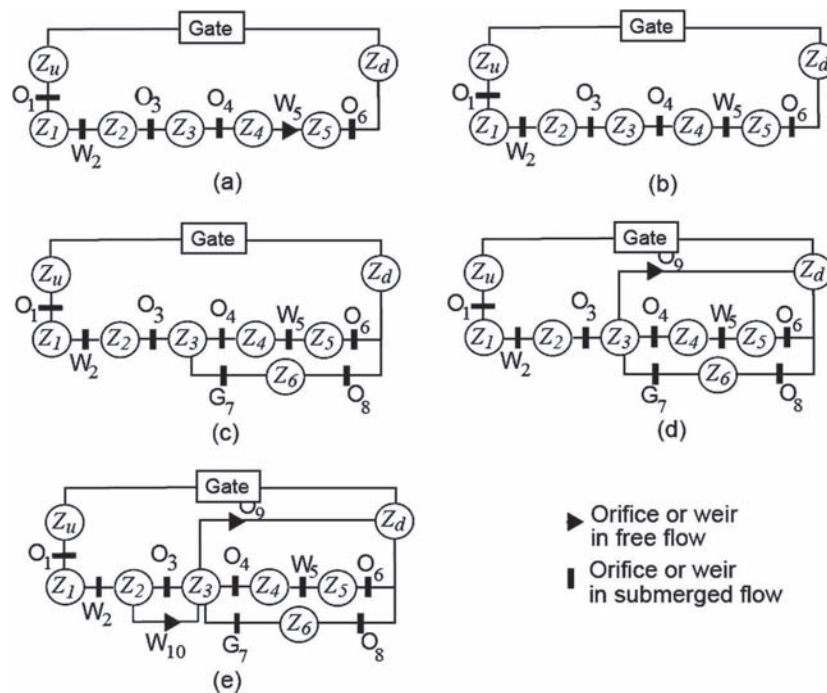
Gate
$Z_u$
$Z_d$
$O_1$
$Z_1$
$W_2$
$Z_2$
$O_3$
$Z_3$
$O_4$
$Z_4$
$W_5$
$Z_5$
$O_6$
(a)

Gate
$Z_u$
$Z_d$
$O_1$
$Z_1$
$W_2$
$Z_2$
$O_3$
$Z_3$
$O_4$
$Z_4$
$W_5$
$Z_5$
$O_6$
(b)

Gate
$Z_u$
$Z_d$
$O_1$
$Z_1$
$W_2$
$Z_2$
$O_3$
$Z_3$
$O_4$
$Z_4$
$W_5$
$Z_5$
$O_6$
$G_7$
$Z_6$
$O_8$
(c)

Gate
$O_9$
$Z_u$
$Z_d$
$O_1$
$Z_1$
$W_2$
$Z_2$
$O_3$
$Z_3$
$O_4$
$Z_4$
$W_5$
$Z_5$
$O_6$
$G_7$
$Z_6$
$O_8$
(d)

Gate
$O_9$
$Z_u$
$Z_d$
$O_1$
$Z_1$
$W_2$
$Z_2$
$O_3$
$Z_3$
$O_4$
$Z_4$
$W_5$
$Z_5$
$O_6$
$W_{10}$
$G_7$
$Z_6$
$O_8$
(e)

Orifice or weir in free flow
Orifice or weir in submerged flow